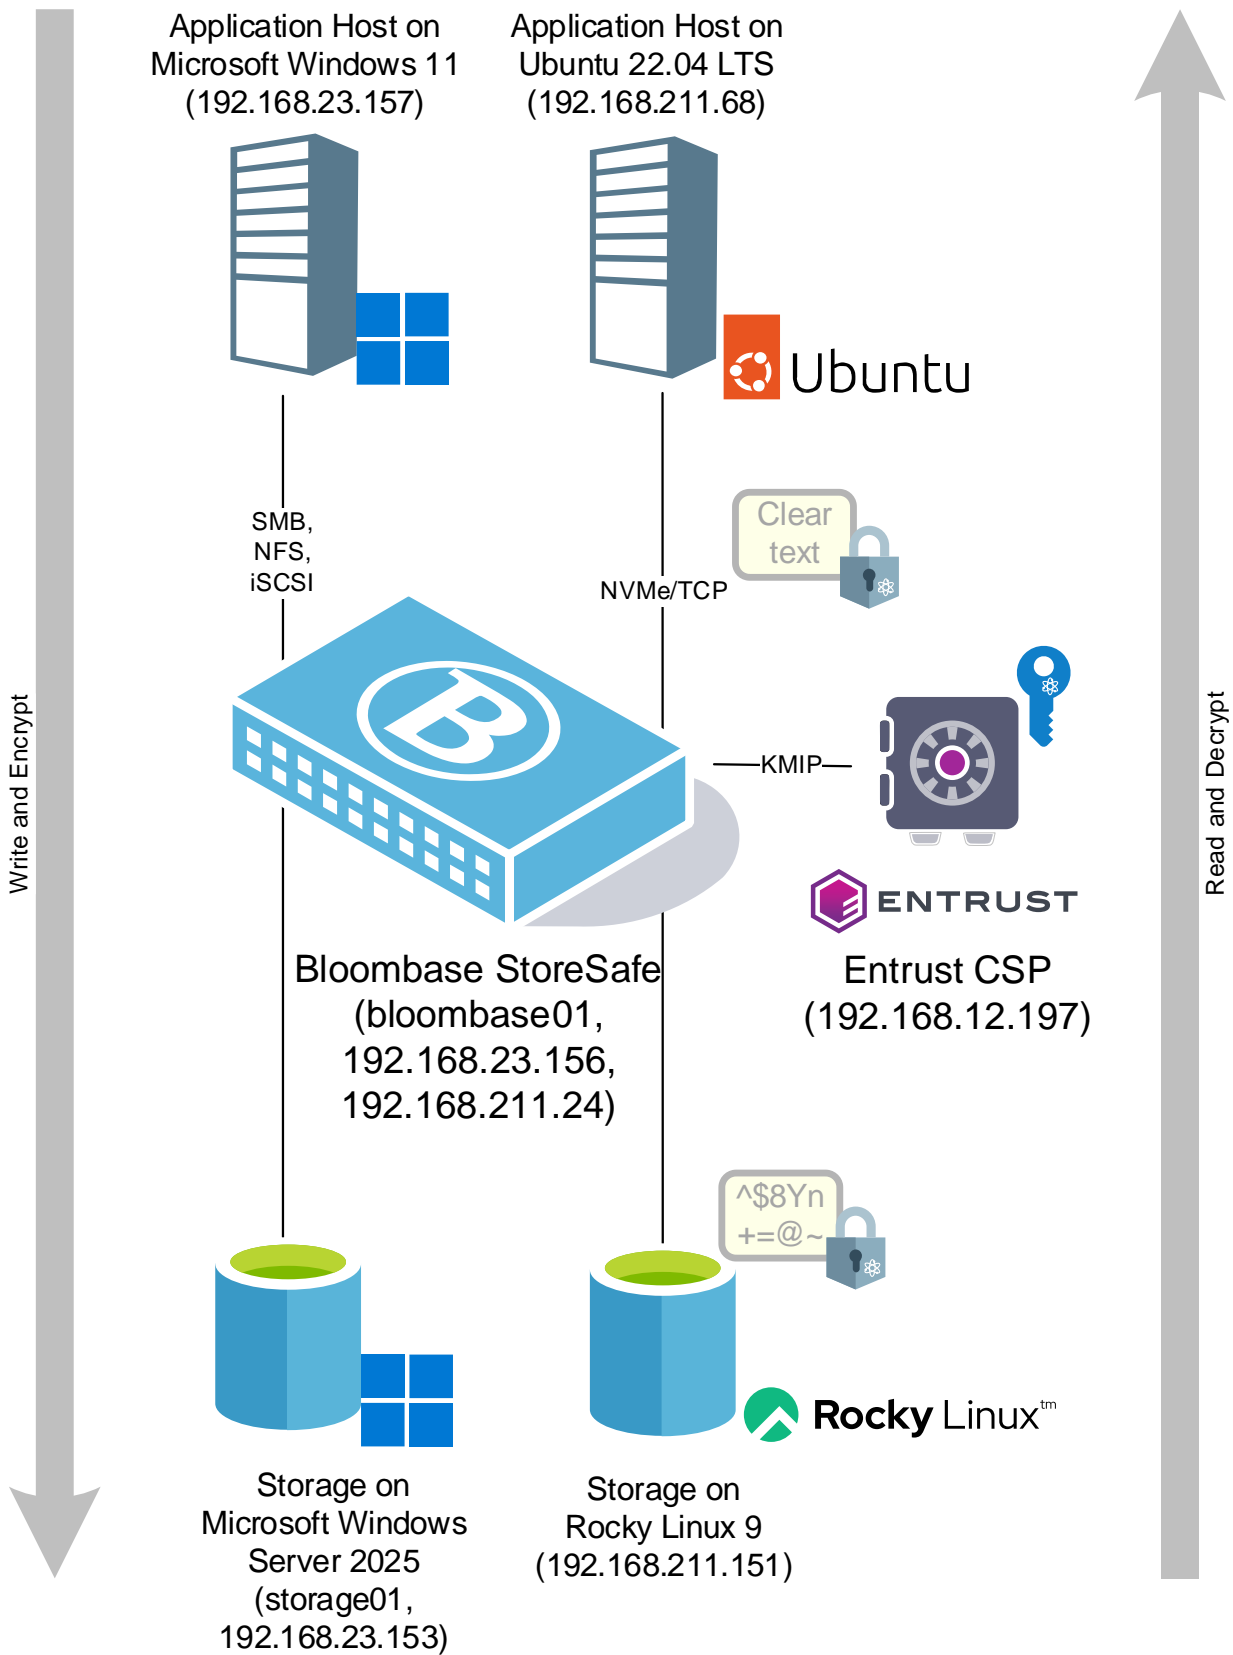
Application Host on Microsoft Windows 11 (192.168.23.157)

Application Host on Ubuntu 22.04 LTS (192.168.211.68)

Ubuntu

Write and Encrypt

Read and Decrypt

SMB, NFS, iSCSI

NVMe/TCP

Clear text

KMIP

ENTRUST

Entrust CSP (192.168.12.197)

Bloombase StoreSafe (bloombase01, 192.168.23.156, 192.168.211.24)

^$8Yn +=@~

Rocky Linux™

Storage on Microsoft Windows Server 2025 (storage01, 192.168.23.153)

Storage on Rocky Linux 9 (192.168.211.151)